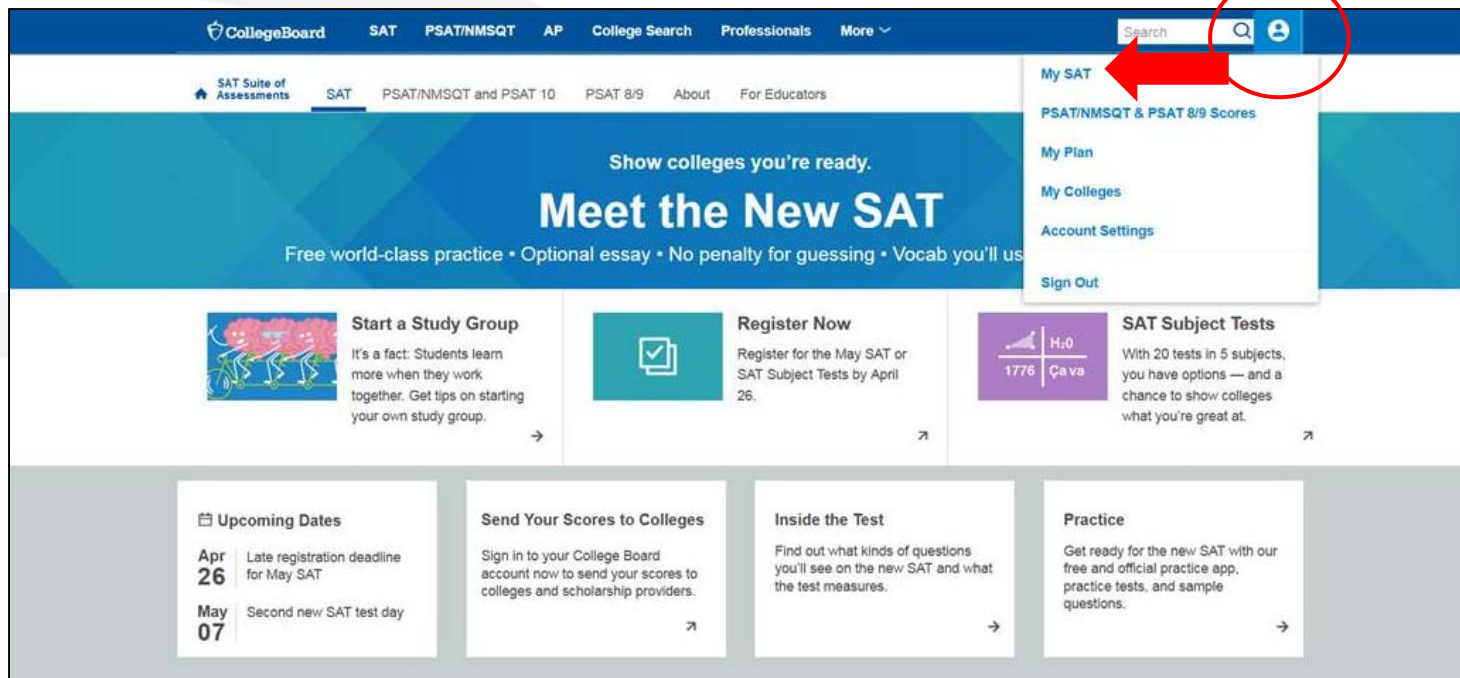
CollegeBoard SAT PSAT/NMSQT AP College Search Professionals More

Search

SAT Suite of Assessments SAT PSAT/NMSQT and PSAT 10 PSAT 8/9 About For Educators

My SAT
PSAT/NMSQT & PSAT 8/9 Scores
My Plan
My Colleges
Account Settings
Sign Out

Show colleges you're ready.

Meet the New SAT

Free world-class practice • Optional essay • No penalty for guessing • Vocab you'll us

Start a Study Group

It's a fact: Students learn more when they work together. Get tips on starting your own study group.

Register Now

Register for the May SAT or SAT Subject Tests by April 26.

$H_2O$
1776 Ça va

SAT Subject Tests

With 20 tests in 5 subjects, you have options — and a chance to show colleges what you're great at.

Upcoming Dates

Apr 26 Late registration deadline for May SAT

May 07 Second new SAT test day

Send Your Scores to Colleges

Sign in to your College Board account now to send your scores to colleges and scholarship providers.

Inside the Test

Find out what kinds of questions you'll see on the new SAT and what the test measures.

Practice

Get ready for the new SAT with our free and official practice app, practice tests, and sample questions.